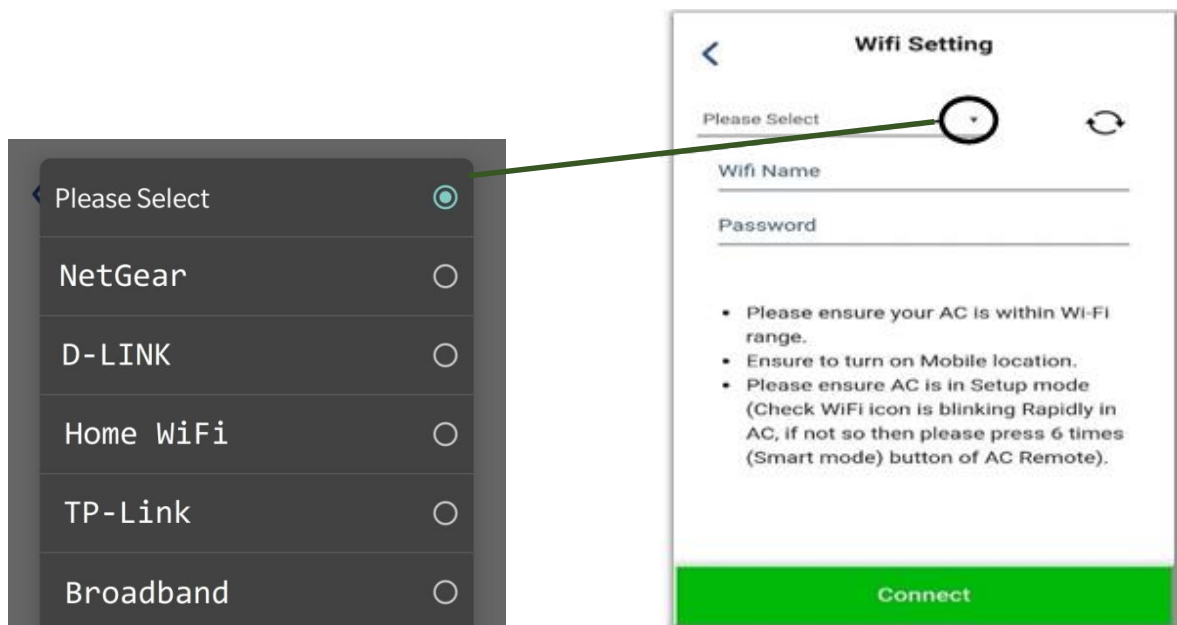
Please Select

NetGear

D-LINK

Home WiFi

TP-Link

Broadband

Wifi Setting

Please Select

Wifi Name

Password

- Please ensure your AC is within Wi-Fi range.
- Ensure to turn on Mobile location.
- Please ensure AC is in Setup mode (Check WiFi icon is blinking Rapidly in AC, if not so then please press 6 times (Smart mode) button of AC Remote).

Connect